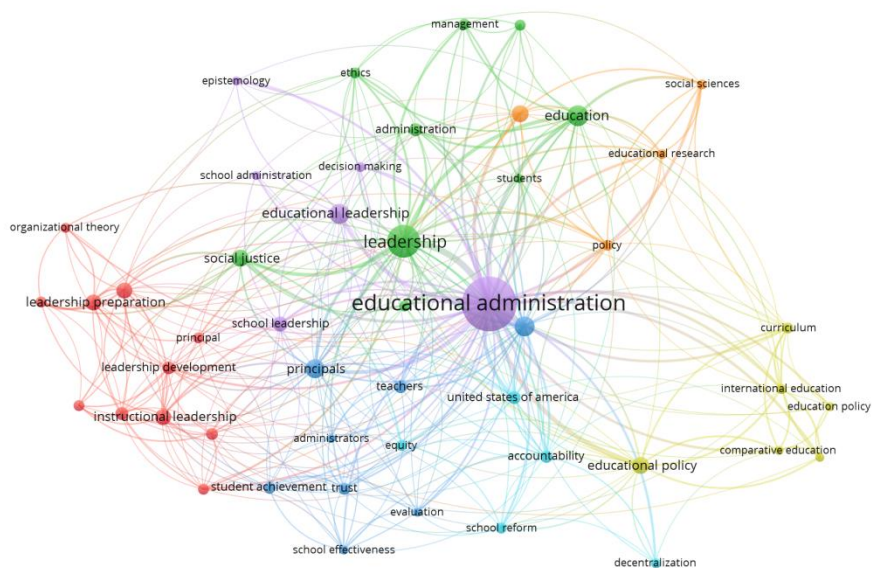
management
epistemology
ethics
social sciences
education
administration
educational research
school administration
decision making
students
organizational theory
educational leadership
leadership
policy
social justice
leadership preparation
educational administration
school leadership
curriculum
principal
principals
leadership development
teachers
international education
united states of america
education policy
instructional leadership
administrators
equity
accountability
educational policy
comparative education
student achievement
trust
evaluation
school reform
school effectiveness
decentralization